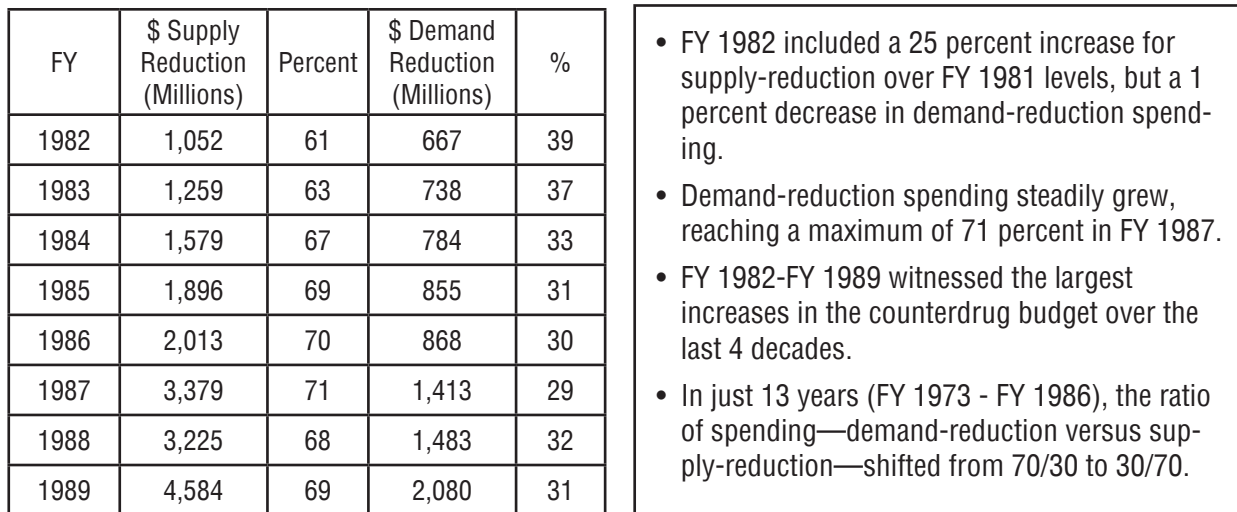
| FY | \$ Supply Reduction (Millions) | Percent | \$ Demand Reduction (Millions) | % |
|---|---|---|---|---|
| 1982 | 1,052 | 61 | 667 | 39 |
| 1983 | 1,259 | 63 | 738 | 37 |
| 1984 | 1,579 | 67 | 784 | 33 |
| 1985 | 1,896 | 69 | 855 | 31 |
| 1986 | 2,013 | 70 | 868 | 30 |
| 1987 | 3,379 | 71 | 1,413 | 29 |
| 1988 | 3,225 | 68 | 1,483 | 32 |
| 1989 | 4,584 | 69 | 2,080 | 31 |

• FY 1982 included a 25 percent increase for supply-reduction over FY 1981 levels, but a 1 percent decrease in demand-reduction spending.

• Demand-reduction spending steadily grew, reaching a maximum of 71 percent in FY 1987.

• FY 1982-FY 1989 witnessed the largest increases in the counterdrug budget over the last 4 decades.

• In just 13 years (FY 1973 - FY 1986), the ratio of spending—demand-reduction versus supply-reduction—shifted from 70/30 to 30/70.